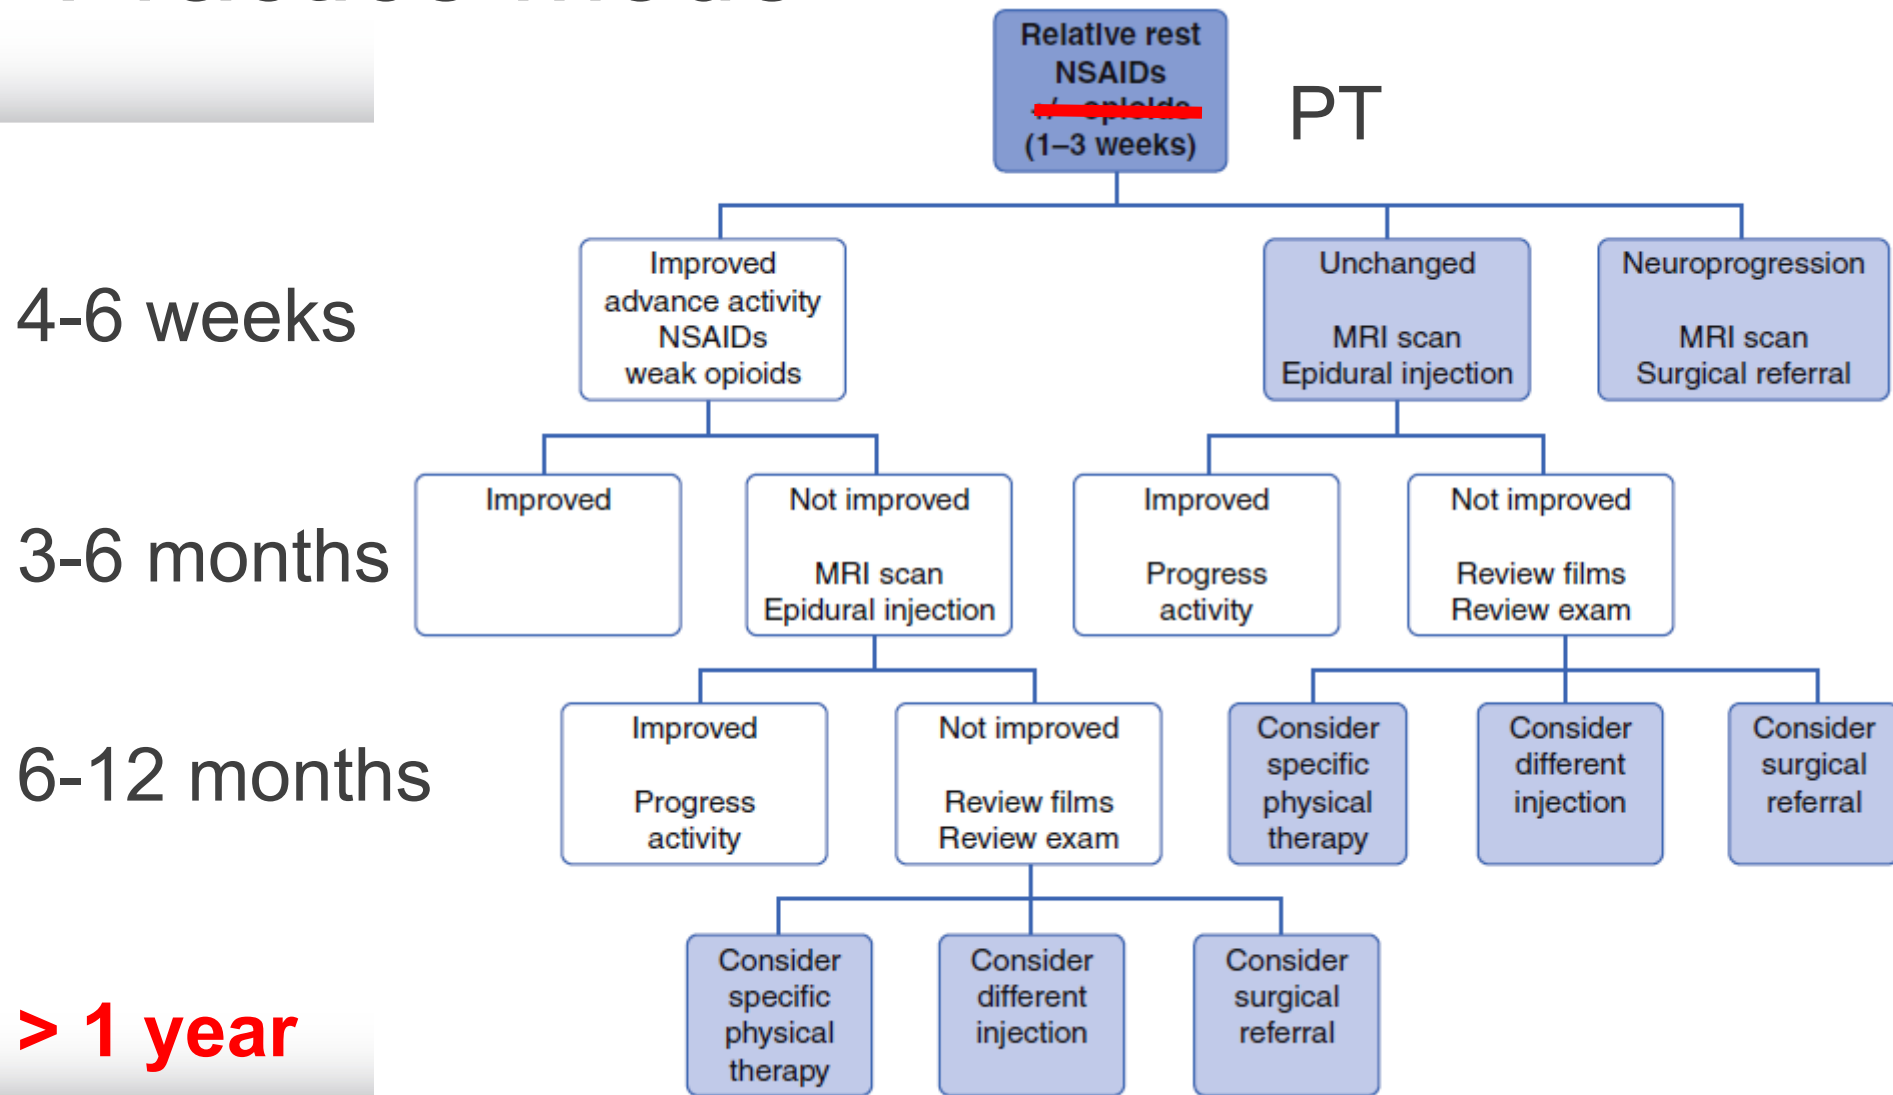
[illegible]

Relative rest
NSAIDs
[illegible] opioids
(1–3 weeks)

PT

4-6 weeks

Improved
advance activity
NSAIDs
weak opioids

Unchanged

MRI scan
Epidural injection

Neuroprogression

MRI scan
Surgical referral

3-6 months

Improved

Not improved

MRI scan
Epidural injection

Improved

Progress
activity

Not improved

Review films
Review exam

6-12 months

Improved

Progress
activity

Not improved

Review films
Review exam

Consider
specific
physical
therapy

Consider
different
injection

Consider
surgical
referral

> 1 year

Consider
specific
physical
therapy

Consider
different
injection

Consider
surgical
referral